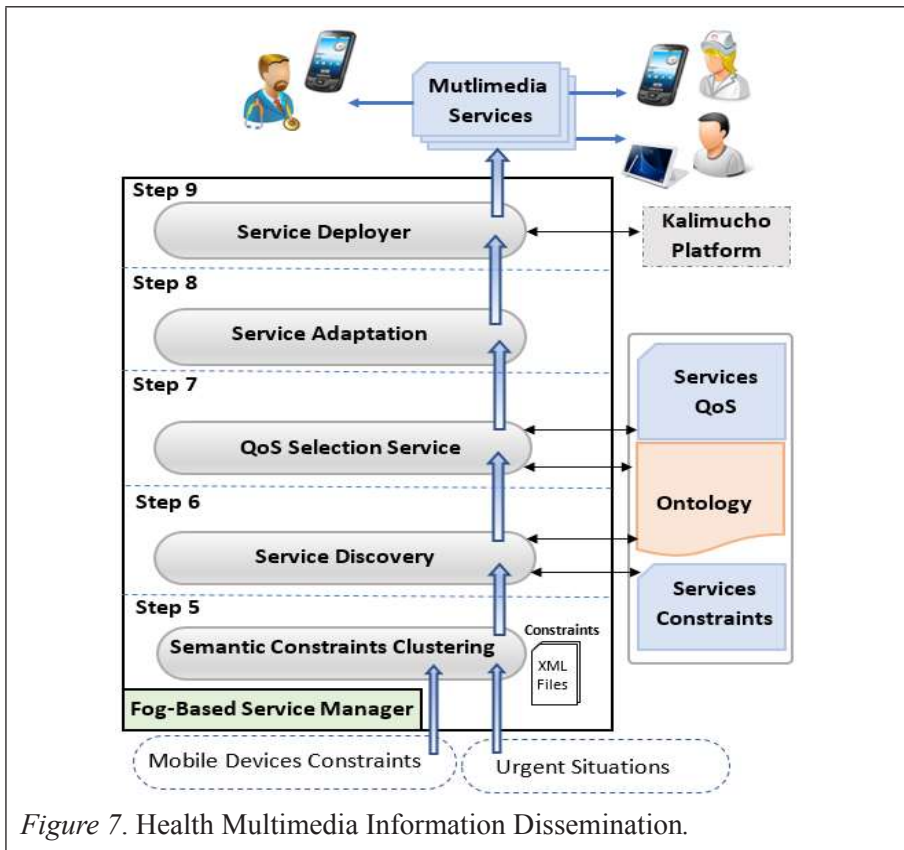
Mutlimedia Services

Step 9
Service Deployer
Kalimucho Platform

Step 8
Service Adaptation

Step 7
QoS Selection Service
Services QoS
Ontology

Step 6
Service Discovery
Services Constraints

Step 5
Semantic Constraints Clustering
Constraints
XML Files

Fog-Based Service Manager

Mobile Devices Constraints
Urgent Situations

*Figure 7*. Health Multimedia Information Dissemination.